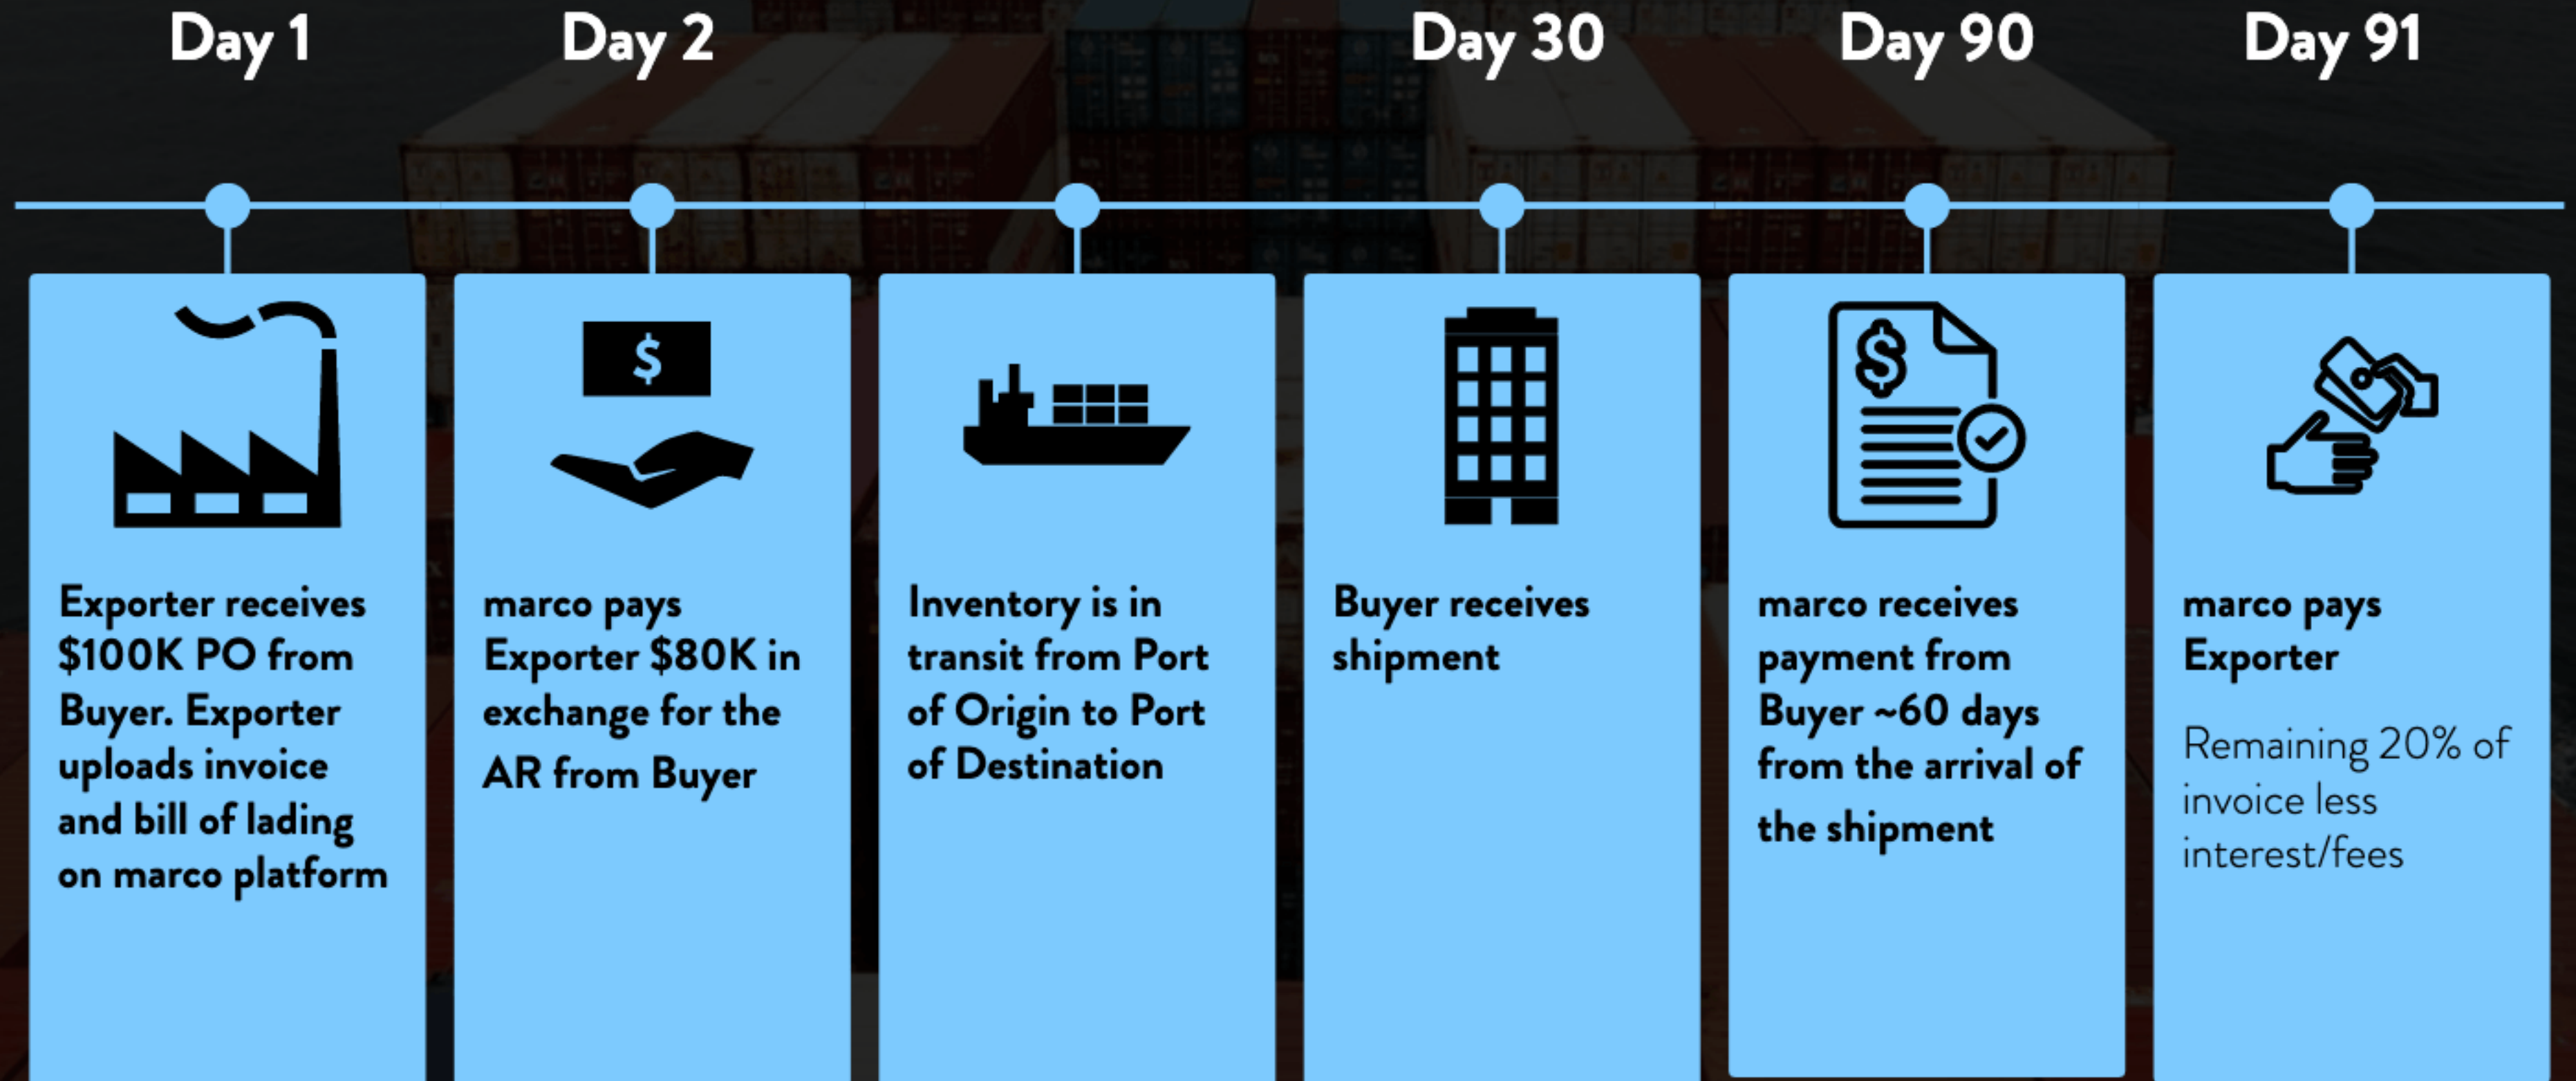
Day 1

Day 2

Day 30

Day 90

Day 91

$

Exporter receives $100K PO from Buyer. Exporter uploads invoice and bill of lading on marco platform

marco pays Exporter $80K in exchange for the AR from Buyer

Inventory is in transit from Port of Origin to Port of Destination

Buyer receives shipment

$

marco receives payment from Buyer ~60 days from the arrival of the shipment

marco pays Exporter

Remaining 20% of invoice less interest/fees